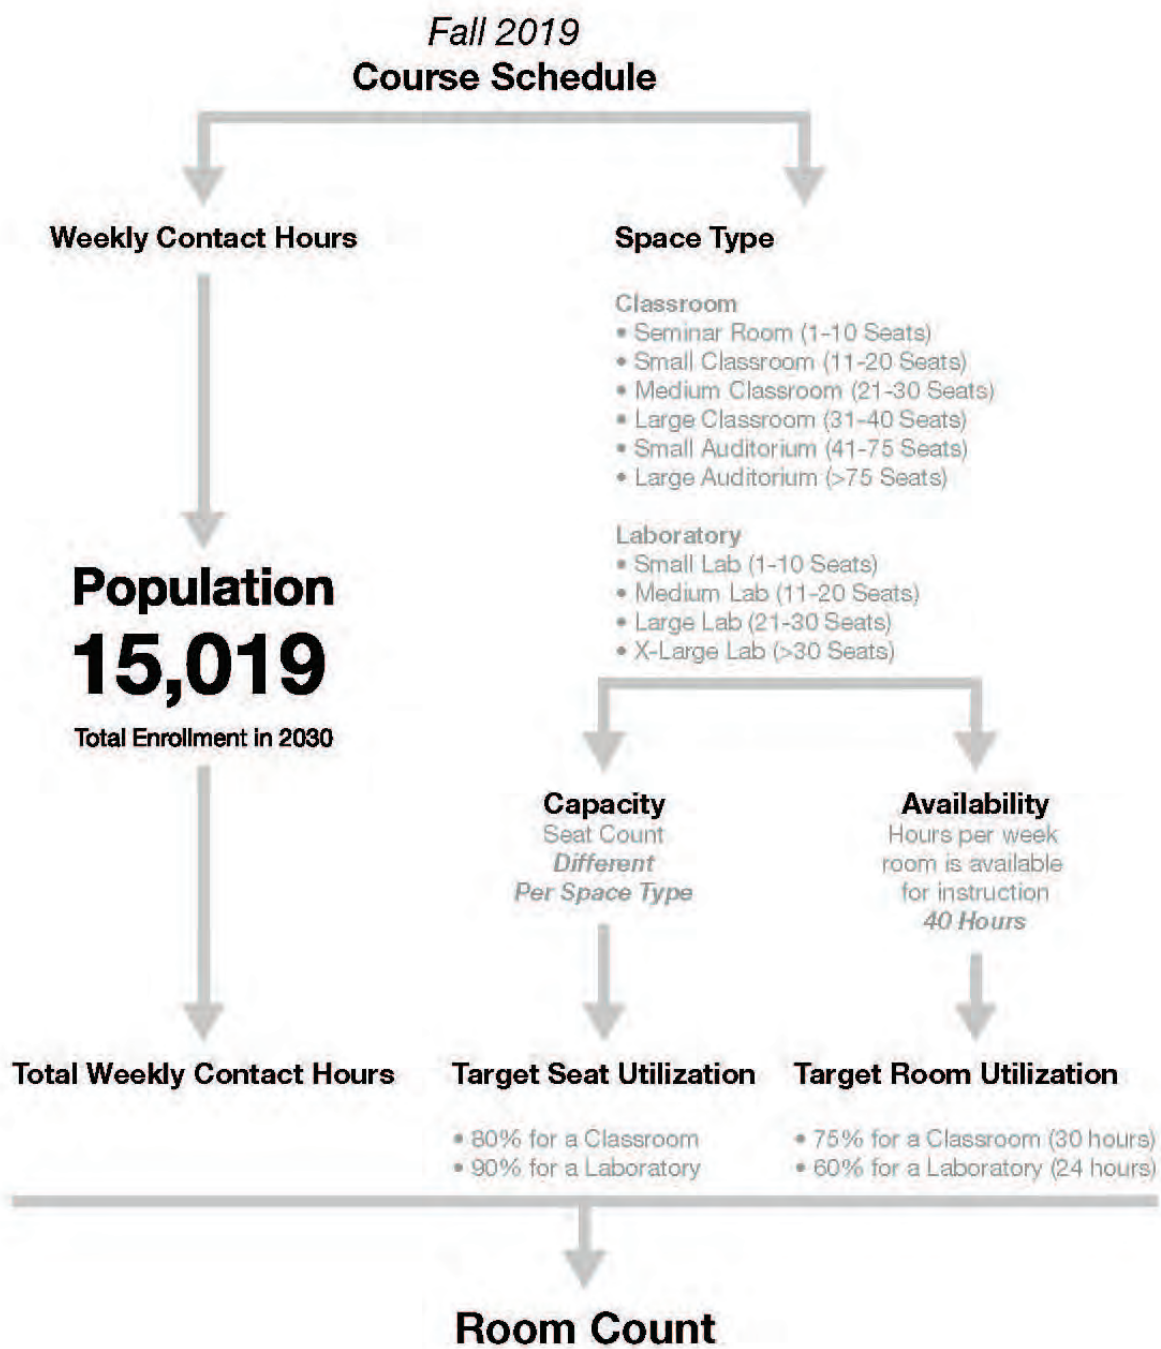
Fall 2019
Course Schedule

Weekly Contact Hours

Space Type

Classroom
• Seminar Room (1-10 Seats)
• Small Classroom (11-20 Seats)
• Medium Classroom (21-30 Seats)
• Large Classroom (31-40 Seats)
• Small Auditorium (41-75 Seats)
• Large Auditorium (>75 Seats)

Laboratory
• Small Lab (1-10 Seats)
• Medium Lab (11-20 Seats)
• Large Lab (21-30 Seats)
• X-Large Lab (>30 Seats)

Population
15,019
Total Enrollment in 2030

Capacity
Seat Count
Different
Per Space Type

Availability
Hours per week
room is available
for instruction
40 Hours

Total Weekly Contact Hours

Target Seat Utilization
• 80% for a Classroom
• 90% for a Laboratory

Target Room Utilization
• 75% for a Classroom (30 hours)
• 60% for a Laboratory (24 hours)

Room Count